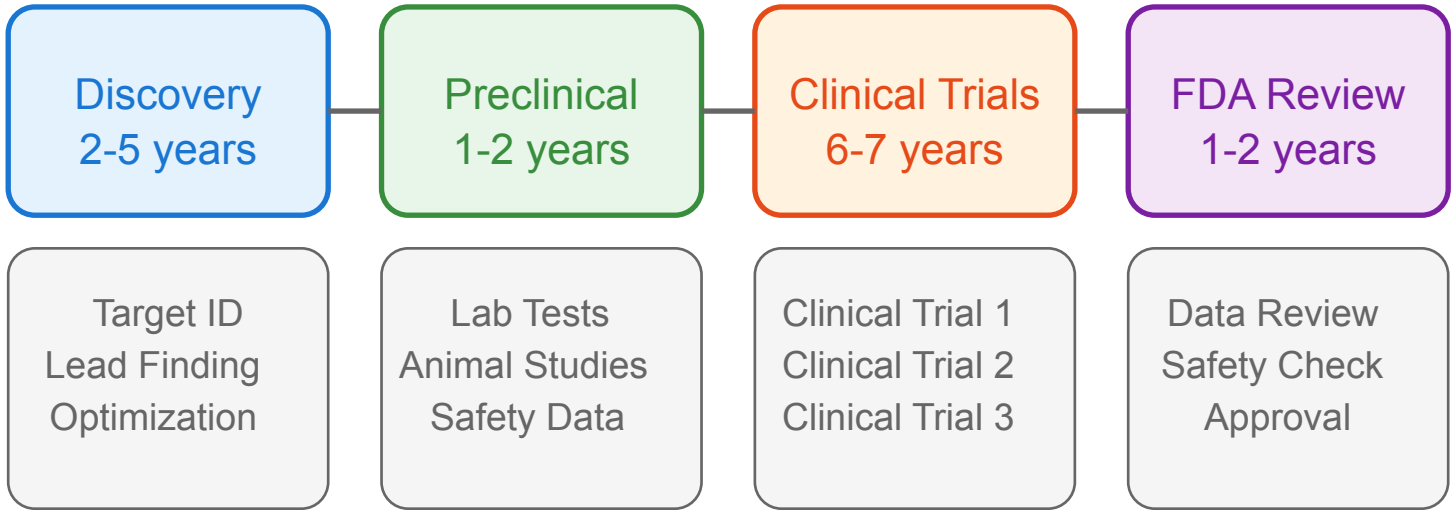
Discovery
2-5 years

Preclinical
1-2 years

Clinical Trials
6-7 years

FDA Review
1-2 years

Target ID
Lead Finding
Optimization

Lab Tests
Animal Studies
Safety Data

Clinical Trial 1
Clinical Trial 2
Clinical Trial 3

Data Review
Safety Check
Approval